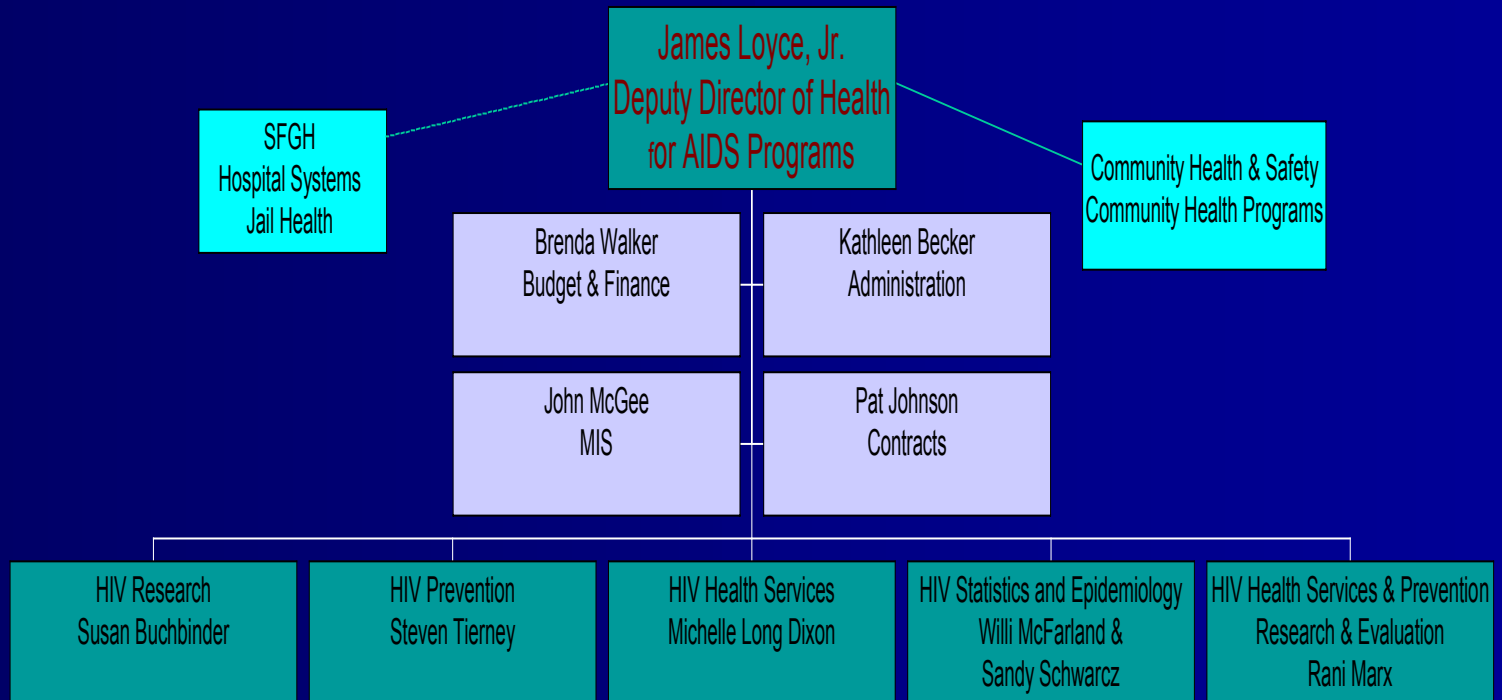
James Loyce, Jr.
Deputy Director of Health
for AIDS Programs

SFGH
Hospital Systems
Jail Health

Community Health & Safety
Community Health Programs

Brenda Walker
Budget & Finance

Kathleen Becker
Administration

John McGee
MIS

Pat Johnson
Contracts

HIV Research
Susan Buchbinder

HIV Prevention
Steven Tierney

HIV Health Services
Michelle Long Dixon

HIV Statistics and Epidemiology
Willi McFarland &
Sandy Schwarcz

HIV Health Services & Prevention
Research & Evaluation
Rani Marx